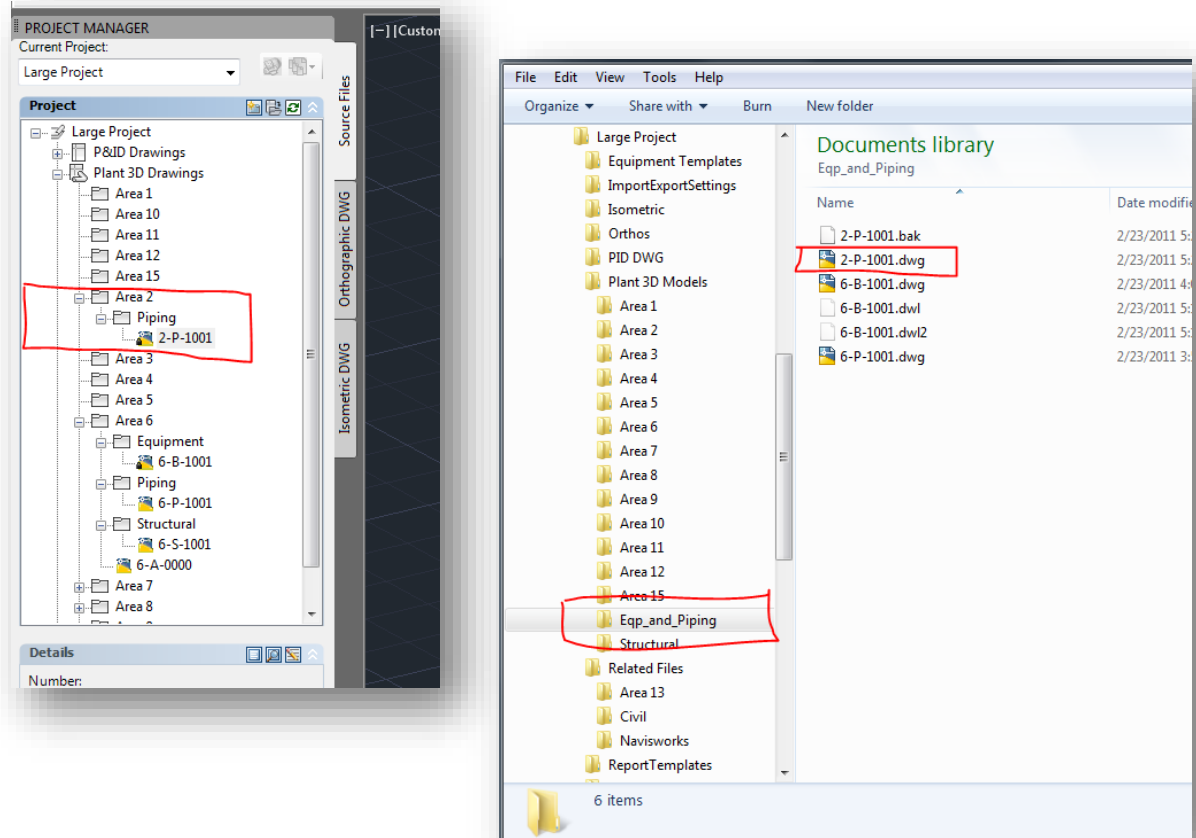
PROJECT MANAGER
Current Project:
Large Project
Project
Large Project
P&ID Drawings
Plant 3D Drawings
Area 1
Area 10
Area 11
Area 12
Area 15
Area 2
Piping
2-P-1001
Area 3
Area 4
Area 5
Area 6
Equipment
6-B-1001
Piping
6-P-1001
Structural
6-S-1001
6-A-0000
Area 7
Area 8
Details
Number:

Source Files
Orthographic DWG
Isometric DWG

[−] [Custo

File Edit View Tools Help
Organize ▾ Share with ▾ Burn New folder
Large Project
Equipment Templates
ImportExportSettings
Isometric
Orthos
PID DWG
Plant 3D Models
Area 1
Area 2
Area 3
Area 4
Area 5
Area 6
Area 7
Area 8
Area 9
Area 10
Area 11
Area 12
Area 15
Eqp_and_Piping
Structural
Related Files
Area 13
Civil
Navisworks
ReportTemplates

Documents library
Eqp_and_Piping

| Name | Date modifie |
|---|---|
| 2-P-1001.bak | 2/23/2011 5: |
| 2-P-1001.dwg | 2/23/2011 5: |
| 6-B-1001.dwg | 2/23/2011 4: |
| 6-B-1001.dwl | 2/23/2011 5: |
| 6-B-1001.dwl2 | 2/23/2011 5: |
| 6-P-1001.dwg | 2/23/2011 3: |

6 items